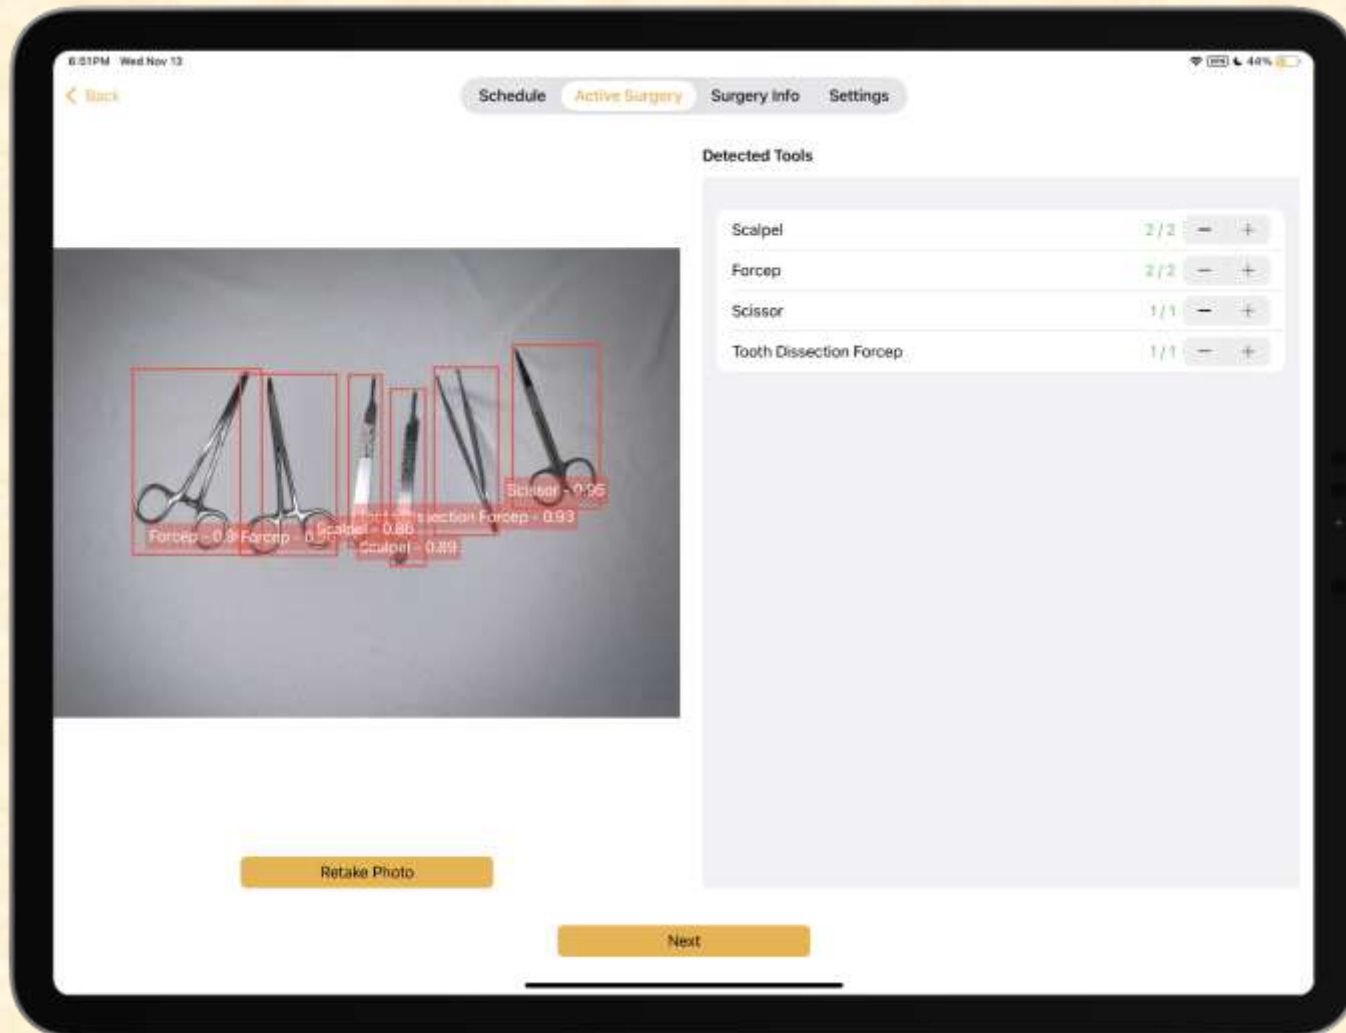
6:51PM Wed Nov 13

44%

< Back

Schedule Active Surgery Surgery Info Settings

Detected Tools

Forcep - 0.9 Forcep - 0.9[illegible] Scalpel - 0.86 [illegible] Dissection Forcep - 0.93 Scissor - 0.96 Scalpel - 0.89

| | | | |
|---|---|---|---|
| Scalpel | 2 / 2 | − | + |
| Forcep | 2 / 2 | − | + |
| Scissor | 1 / 1 | − | + |
| Tooth Dissection Forcep | 1 / 1 | − | + |

Retake Photo

Next